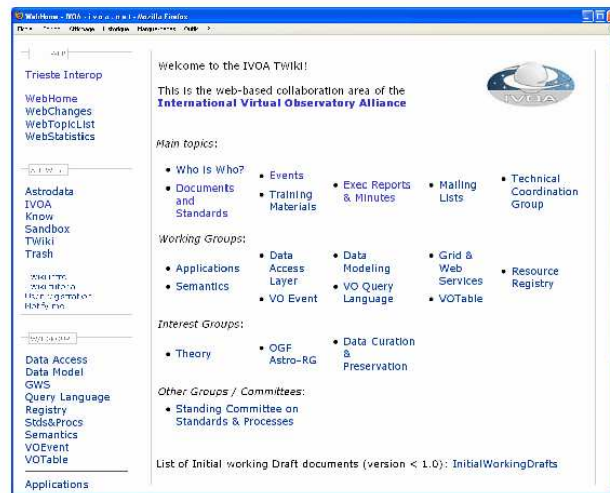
WebHome - IVOA - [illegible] - Mozilla Firefox

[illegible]

Trieste Interop

WebHome
WebChanges
WebTopicList
WebStatistics

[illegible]

Astrodata
IVOA
Know
Sandbox
TWiki
Trash

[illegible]

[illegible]

Data Access
Data Model
GWS
Query Language
Registry
Stds&Procs
Semantics
VOEvent
VOTable

Applications

Welcome to the IVOA TWiki!

This is the web-based collaboration area of the International Virtual Observatory Alliance

IVOA

Main topics:

- Who is Who?
- Documents and Standards
- Events
- Training Materials
- Exec Reports & Minutes
- Mailing Lists
- Technical Coordination Group

Working Groups:

- Applications
- Semantics
- Data Access Layer
- VO Event
- Data Modeling
- VO Query Language
- Grid & Web Services
- VOTable
- Resource Registry

Interest Groups:

- Theory
- OGF Astro-RG
- Data Curation & Preservation

Other Groups / Committees:

- Standing Committee on Standards & Processes

List of Initial working Draft documents (version < 1.0): InitialWorkingDrafts